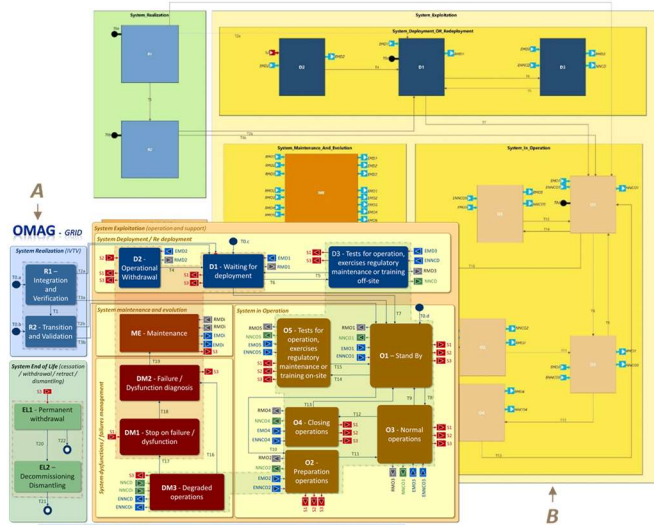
System_Realization

System_Exploitation

System_Deployment_OR_Redeployment

System_Maintenance_And_Evolution

System_In_Operation

A

OMAG - GRID

System Realization (IVTV)

T0.a

R1 – Integration and Verification

T1a

T1b

T0.b

R2 - Transition and Validation

T2a

T2b

System End of Life (cessation / withdrawal / retract / dismantling)

S3

T21

EL1 - Permanent withdrawal

T20

T22

EL2 - Decommissioning Dismantling

T23

System Exploitation (operation and support)

System Deployment / Re deployment

T0.c

S1

D2 - Operational Withdrawal

EMD3

RMD3

T4

S1

D1 - Waiting for deployment

EMD1

RMD1

T5

T6

S1

S2

S3

D3 - Tests for operation, exercises regulatory maintenance or training off-site

EMD3

RMD3

T7

System maintenance and evolution

ME - Maintenance

RMDi

EMDi

RMDi

EMDi

T24

System in Operation

T0.d

O5 - Tests for operation, exercises regulatory maintenance or training on-site

T15

T14

O1 – Stand By

S1

S2

S3

T9

T8

System dysfunctions / failures management

DM2 - Failure / Dysfunction diagnosis

S3

T18

DM1 - Stop on failure / dysfunction

T17

T16

DM3 - Degraded operations

T13

O4 - Closing operations

T12

S1

S2

S3

O3 - Normal operations

T10

T11

O2 - Preparation operations

B